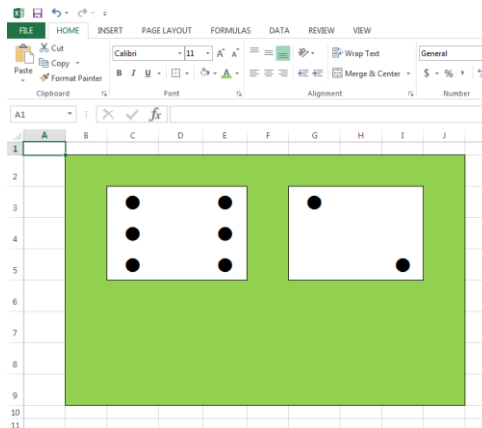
FILE HOME INSERT PAGE LAYOUT FORMULAS DATA REVIEW VIEW

Cut
Copy
Paste
Format Painter
Clipboard

Calibri 11
B I U
Font

Wrap Text
Merge & Center
Alignment

General
$ % ,
Number

A1
$f_x$

A B C D E F G H I J
1
2
3
4
5
6
7
8
9
10
11